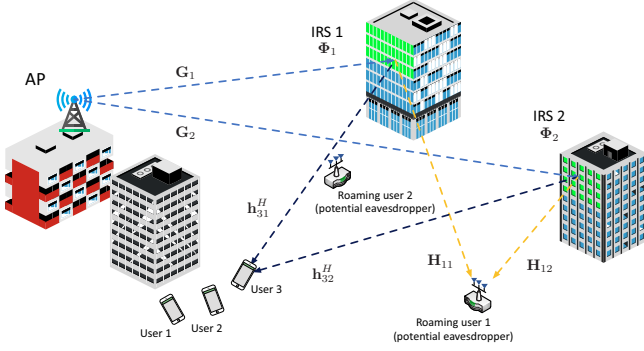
IRS 1
$\mathbf{\Phi}_1$

AP

$\mathbf{G}_1$

$\mathbf{G}_2$

IRS 2
$\mathbf{\Phi}_2$

Roaming user 2
(potential eavesdropper)

$\mathbf{h}_{31}^H$

$\mathbf{h}_{32}^H$

User 3

User 1

User 2

$\mathbf{H}_{11}$

$\mathbf{H}_{12}$

Roaming user 1
(potential eavesdropper)